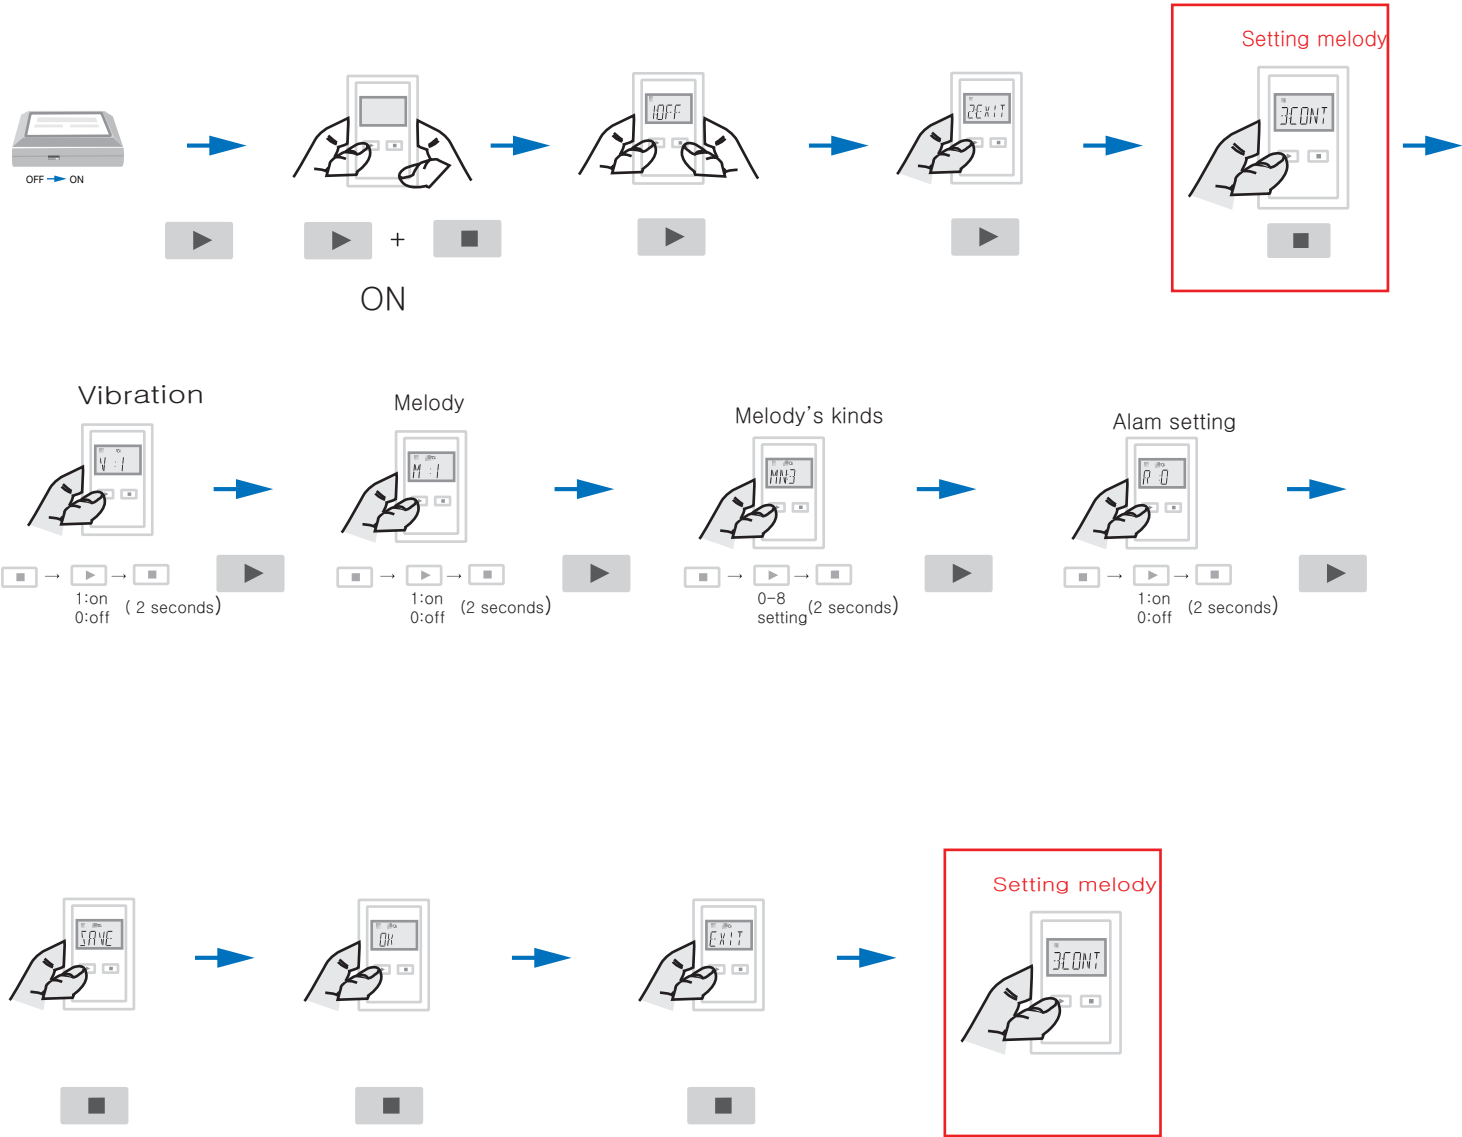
OFF ON

+

ON

1OFF

2EXIT

Setting melody

3CONT

Vibration

V : 1

1:on 0:off ( 2 seconds)

Melody

M : 1

1:on 0:off (2 seconds)

Melody's kinds

MN3

0–8 setting (2 seconds)

Alam setting

A 0

1:on 0:off (2 seconds)

SAVE

OK

EXIT

Setting melody

3CONT